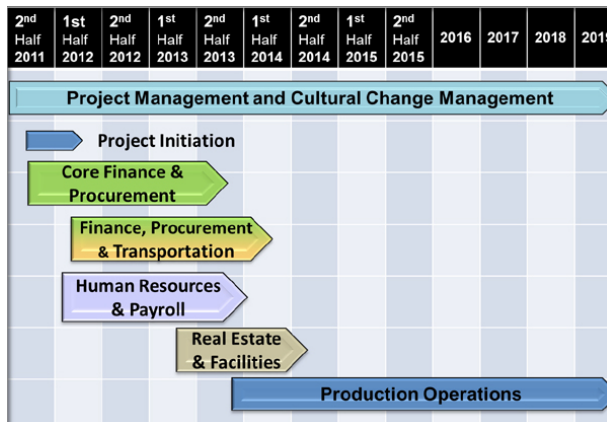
| 2$^{nd}$ Half 2011 | 1st Half 2012 | 2$^{nd}$ Half 2012 | 1$^{st}$ Half 2013 | 2$^{nd}$ Half 2013 | 1$^{st}$ Half 2014 | 2$^{nd}$ Half 2014 | 1$^{st}$ Half 2015 | 2$^{nd}$ Half 2015 | 2016 | 2017 | 2018 | 201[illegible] |
|---|---|---|---|---|---|---|---|---|---|---|---|---|

Project Management and Cultural Change Management

Project Initiation

Core Finance & Procurement

Finance, Procurement & Transportation

Human Resources & Payroll

Real Estate & Facilities

Production Operations